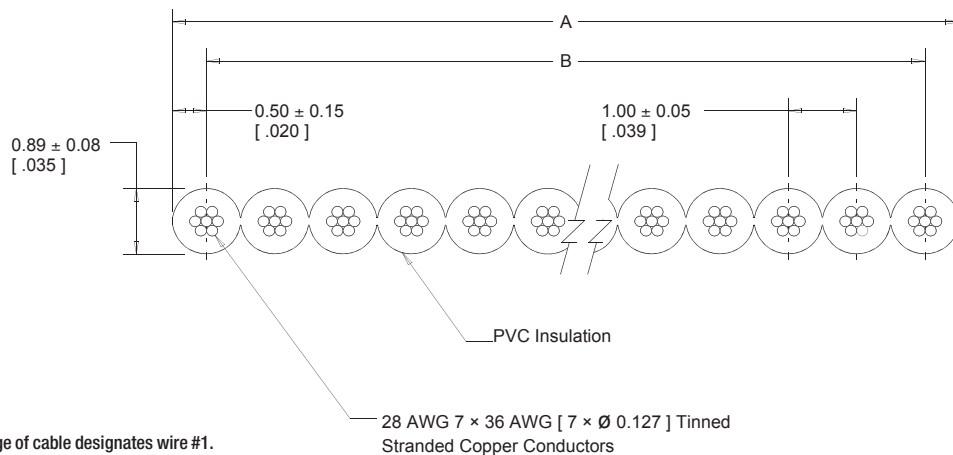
A

B

$0.50 \pm 0.15$
[ .020 ]

$1.00 \pm 0.05$
[ .039 ]

$0.89 \pm 0.08$
[ .035 ]

PVC Insulation

28 AWG 7 × 36 AWG [ 7 × Ø 0.127 ] Tinned Stranded Copper Conductors

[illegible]ge of cable designates wire #1.